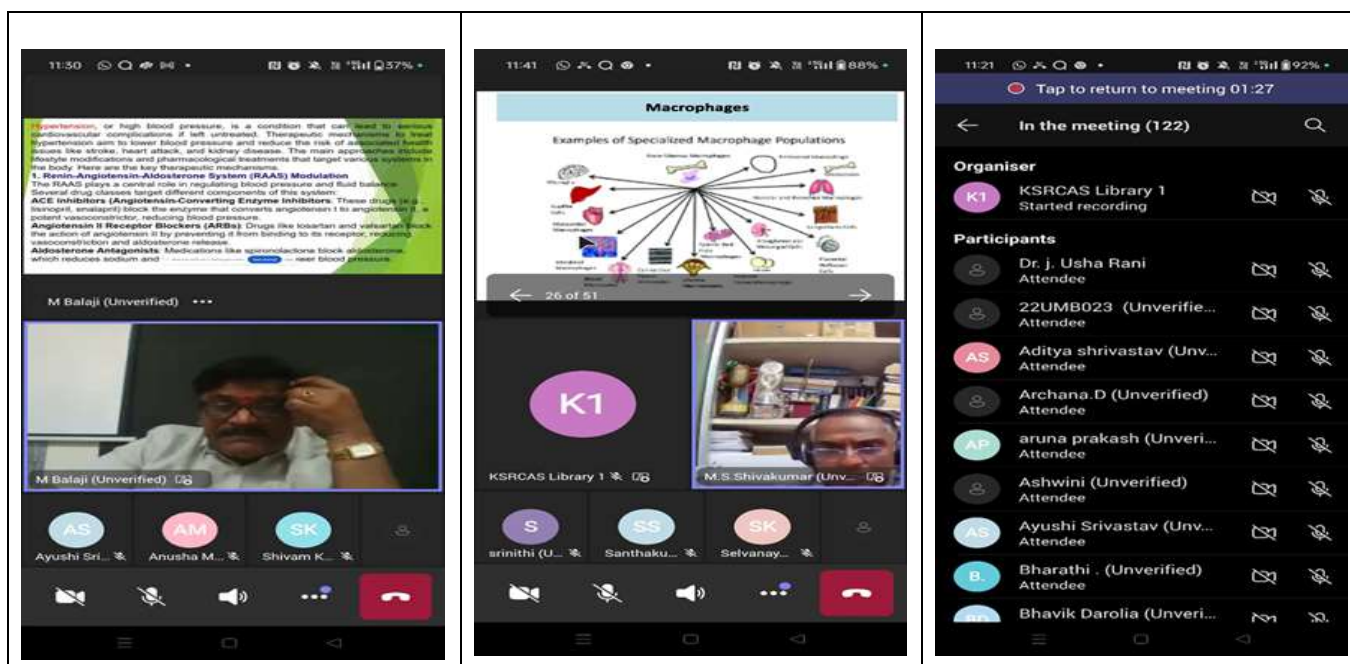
11:30 37%

Hypertension, or high blood pressure, is a condition that can lead to serious cardiovascular complications if left untreated. Therapeutic mechanisms to treat hypertension aim to lower blood pressure and reduce the risk of associated health issues like stroke, heart attack, and kidney disease. The main approaches include lifestyle modifications and pharmacological treatments that target various systems in the body. Here are the key therapeutic mechanisms:

1. Renin-Angiotensin-Aldosterone System (RAAS) Modulation

The RAAS plays a central role in regulating blood pressure and fluid balance. Several drug classes target different components of this system:

ACE Inhibitors (Angiotensin-Converting Enzyme Inhibitors): These drugs (e.g., lisinopril, enalapril) block the enzyme that converts angiotensin I to angiotensin II, a potent vasoconstrictor, reducing blood pressure.

Angiotensin II Receptor Blockers (ARBs): Drugs like losartan and valsartan block the action of angiotensin II by preventing it from binding to its receptor, reducing vasoconstriction and aldosterone release.

Aldosterone Antagonists: Medications like spironolactone block aldosterone, which reduces sodium and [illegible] wer blood pressure.

M Balaji (Unverified) •••

M Balaji (Unverified)

AS Ayushi Sri...
AM Anusha M...
SK Shivam K...

11:41 88%

Macrophages

Examples of Specialized Macrophage Populations

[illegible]

26 of 51

K1

KSRCAS Library 1

M.S.Shivakumar (Unv...

S srinithi (U...
SS Santhaku...
SK Selvanay...

11:21 92%

Tap to return to meeting 01:27

In the meeting (122)

Organiser

K1 KSRCAS Library 1
Started recording

Participants

Dr. j. Usha Rani
Attendee

22UMB023 (Unverifie...
Attendee

AS Aditya shrivastav (Unv...
Attendee

Archana.D (Unverified)
Attendee

AP aruna prakash (Unveri...
Attendee

Ashwini (Unverified)
Attendee

AS Ayushi Srivastav (Unv...
Attendee

B. Bharathi . (Unverified)
Attendee

Bhavik Darolia (Unveri...